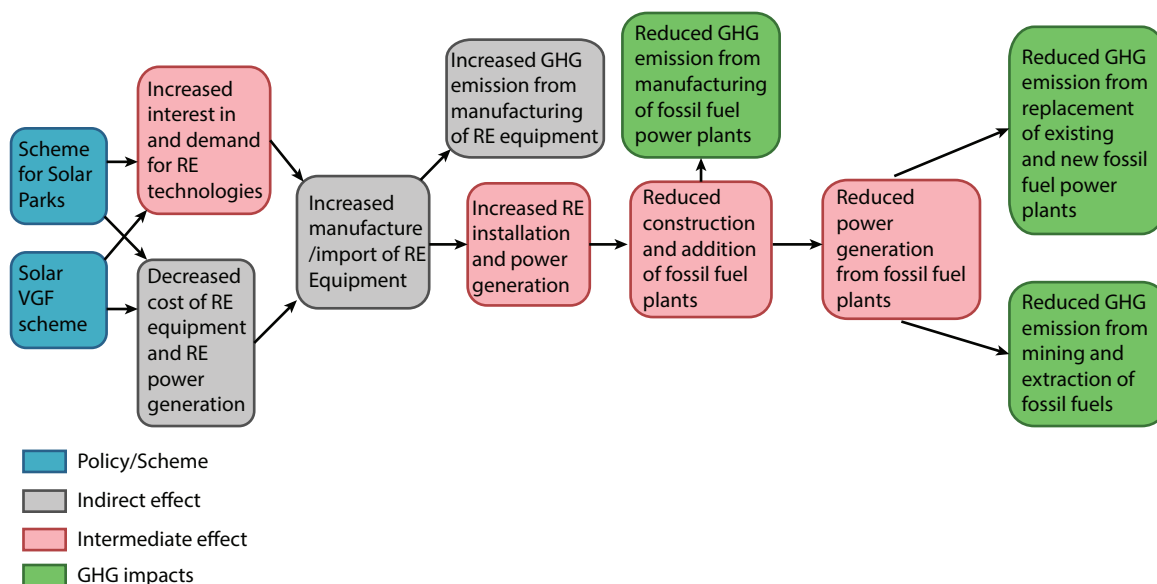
Scheme for Solar Parks

Solar VGF scheme

Increased interest in and demand for RE technologies

Decreased cost of RE equipment and RE power generation

Increased manufacture /import of RE Equipment

Increased GHG emission from manufacturing of RE equipment

Increased RE installation and power generation

Reduced GHG emission from manufacturing of fossil fuel power plants

Reduced construction and addition of fossil fuel plants

Reduced power generation from fossil fuel plants

Reduced GHG emission from replacement of existing and new fossil fuel power plants

Reduced GHG emission from mining and extraction of fossil fuels

Policy/Scheme

Indirect effect

Intermediate effect

GHG impacts